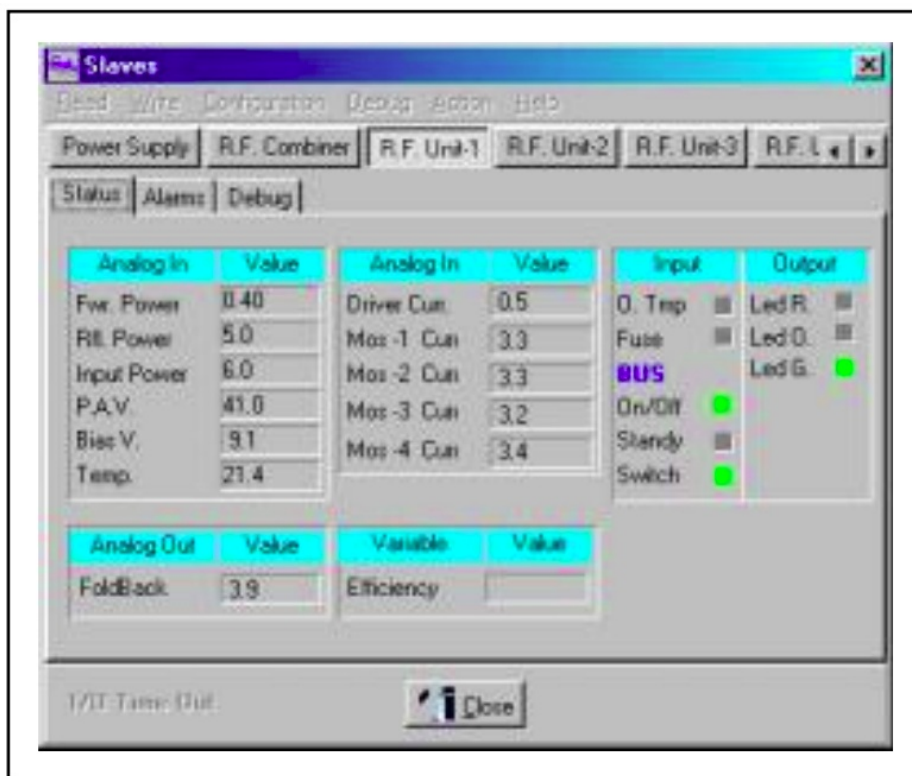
Slaves

Read Write Configuration Debug Action Help

Power Supply | R.F. Combiner | R.F. Unit-1 | R.F. Unit-2 | R.F. Unit-3 | R.F. U

Status | Alarms | Debug

| Analog In | Value |
|---|---|
| Fwr. Power | 0.40 |
| Rfl. Power | 5.0 |
| Input Power | 6.0 |
| P.A.V. | 41.0 |
| Bias V. | 9.1 |
| Temp. | 21.4 |

| Analog In | Value |
|---|---|
| Driver Curr. | 0.5 |
| Mos -1 Curr. | 3.3 |
| Mos -2 Curr. | 3.3 |
| Mos -3 Curr. | 3.2 |
| Mos -4 Curr. | 3.4 |

| Input | Output |
|---|---|
| O. Temp | Led R. |
| Fuse | Led O. |
| BUS | Led G. |
| On/Off | |
| Standy | |
| Switch | |

| Analog Out | Value |
|---|---|
| FoldBack | 3.9 |

| Variable | Value |
|---|---|
| Efficiency | |

I/O Time Out

Close